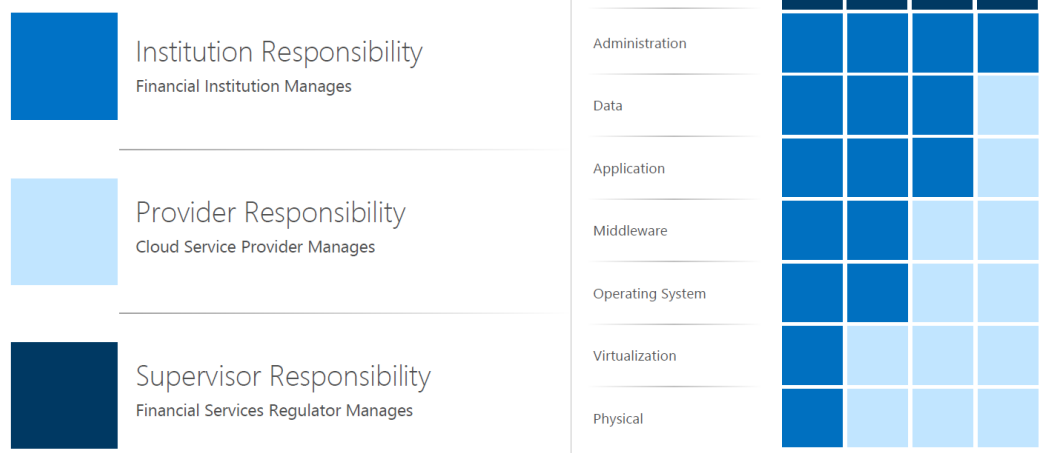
Institution Responsibility
Financial Institution Manages

Provider Responsibility
Cloud Service Provider Manages

Supervisor Responsibility
Financial Services Regulator Manages

Administration

Data

Application

Middleware

Operating System

Virtualization

Physical